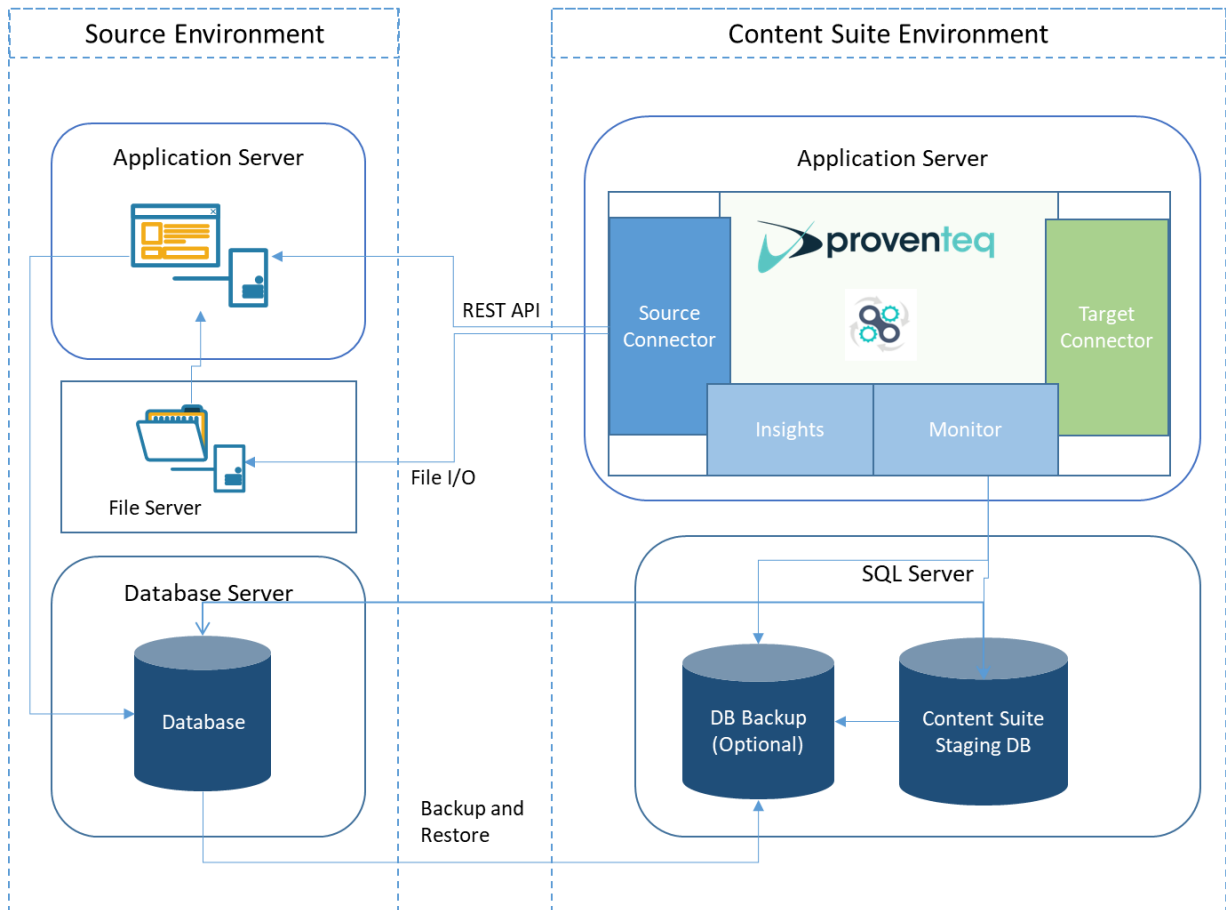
Source Environment

Application Server

File Server

Database Server

Database

Content Suite Environment

Application Server

proventeq

Source Connector

Target Connector

Insights

Monitor

REST API

File I/O

SQL Server

DB Backup (Optional)

Content Suite Staging DB

Backup and Restore